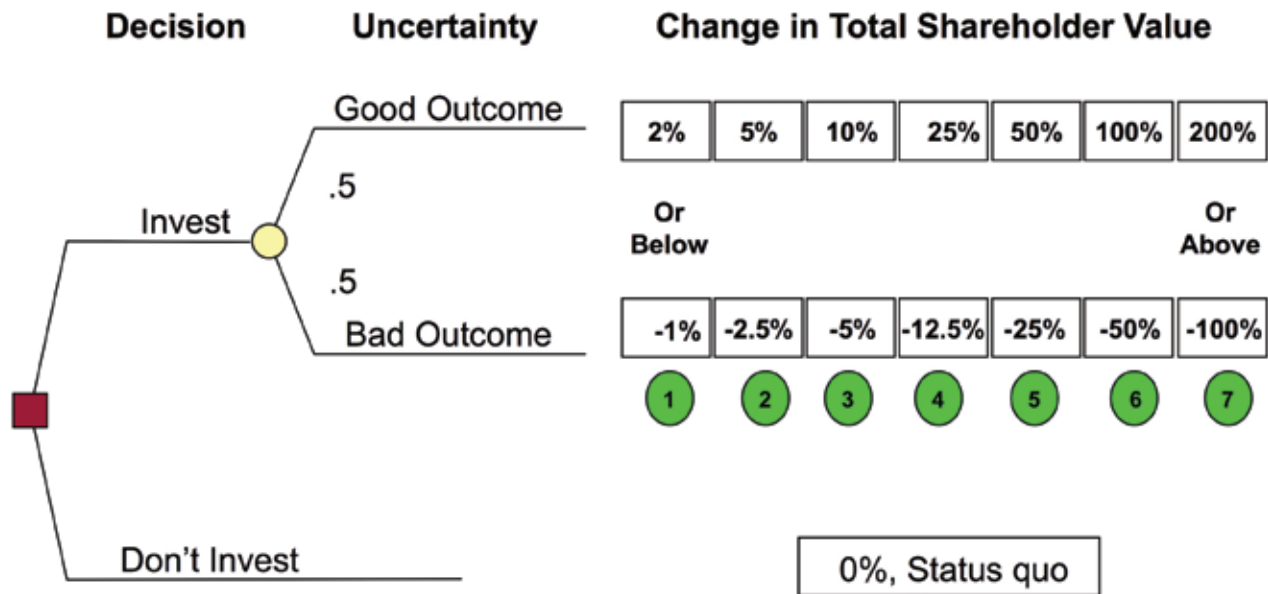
Decision

Uncertainty

Change in Total Shareholder Value

Good Outcome

| 2% | 5% | 10% | 25% | 50% | 100% | 200% |
|---|---|---|---|---|---|---|

.5

Invest

Or Below

Or Above

.5

Bad Outcome

| -1% | -2.5% | -5% | -12.5% | -25% | -50% | -100% |
|---|---|---|---|---|---|---|

1 2 3 4 5 6 7

Don't Invest

0%, Status quo